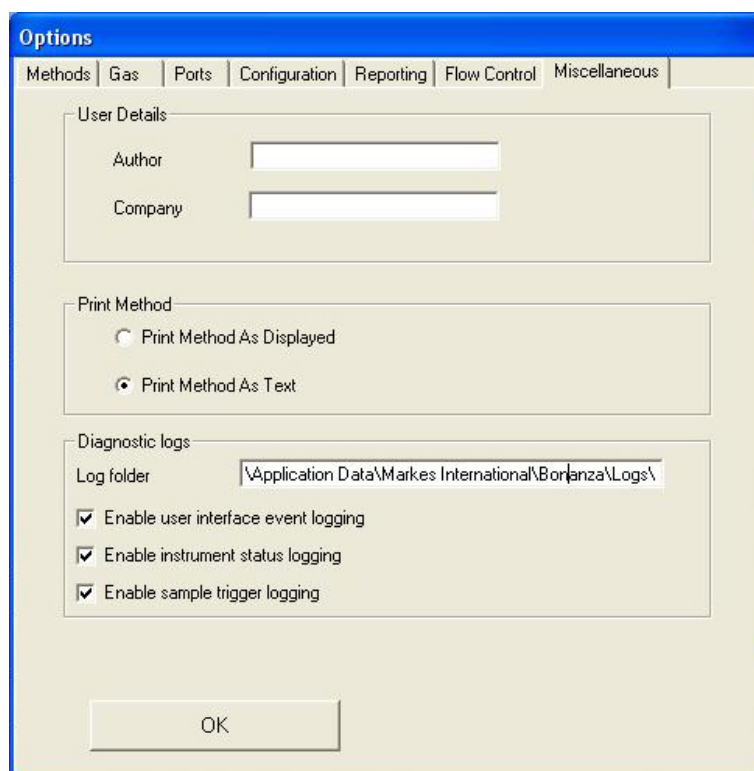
Options

Methods | Gas | Ports | Configuration | Reporting | Flow Control | Miscellaneous

User Details

Author

Company

Print Method

Print Method As Displayed

Print Method As Text

Diagnostic logs

Log folder \Application Data\Markes International\Bonanza\Logs\

Enable user interface event logging

Enable instrument status logging

Enable sample trigger logging

OK